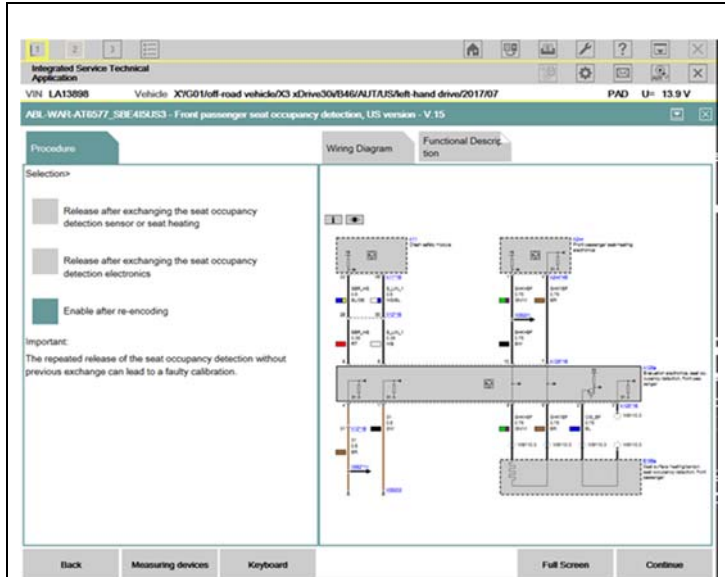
1 2 3

Integrated Service Technical Application

VIN LA13898 Vehicle XYG01/off-road vehicle/X3 xDrive30i/B46/AUT/US/left-hand drive/2017/07 PAD U= 13.9 V

ABL-WAR-AT6577_SBE4SUS3 - Front passenger seat occupancy detection, US version - V.15

Procedure

Wiring Diagram

Functional Description

Selection>

Release after exchanging the seat occupancy detection sensor or seat heating

Release after exchanging the seat occupancy detection electronics

Enable after re-encoding

Important:

The repeated release of the seat occupancy detection without previous exchange can lead to a faulty calibration.

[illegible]

Back Measuring devices Keyboard Full Screen Continue